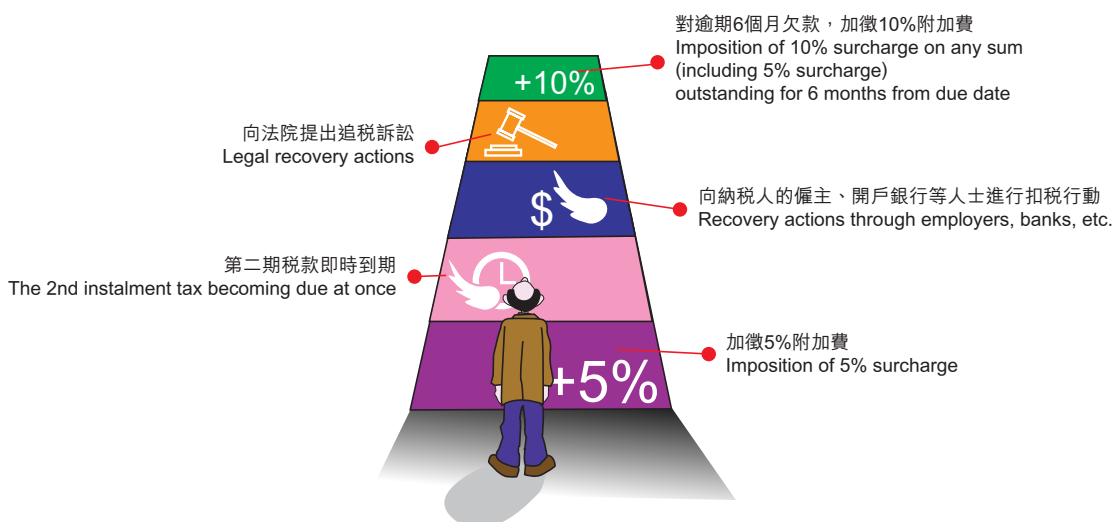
對逾期6個月欠款，加徵10%附加費
Imposition of 10% surcharge on any sum (including 5% surcharge) outstanding for 6 months from due date

+10%

向法院提出追稅訴訟
Legal recovery actions

$

向納稅人的僱主、開戶銀行等人士進行扣稅行動
Recovery actions through employers, banks, etc.

第二期稅款即時到期
The 2nd instalment tax becoming due at once

+5%

加徵5%附加費
Imposition of 5% surcharge